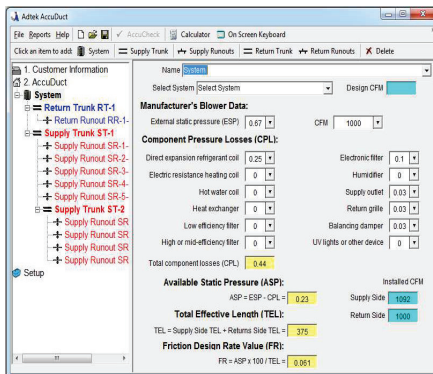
Adtek AccuDuct

File Reports Help | AccuCheck | Calculator | On Screen Keyboard

Click an item to add: System | Supply Trunk | Supply Runouts | Return Trunk | Return Runouts | Delete

1. Customer Information
2. AccuDuct
System
Return Trunk RT-1
Return Runout RR-1-
Supply Trunk ST-1
Supply Runout SR-1-
Supply Runout SR-2-
Supply Runout SR-3-
Supply Runout SR-4-
Supply Runout SR-5-
Supply Trunk ST-2
Supply Runout SR
Supply Runout SR
Supply Runout SR
Supply Runout SR
Setup

Name System

Select System Select System

Design CFM

Manufacturer's Blower Data:

External static pressure (ESP) 0.67

CFM 1000

Component Pressure Losses (CPL):

Direct expansion refrigerant coil 0.25
Electronic filter 0.1
Electric resistance heating coil 0
Humidifier 0
Hot water coil 0
Supply outlet 0.03
Heat exchanger 0
Return grille 0.03
Low efficiency filter 0
Balancing damper 0.03
High or mid-efficiency filter 0
UV lights or other device 0

Total component losses (CPL) 0.44

Available Static Pressure (ASP):

ASP = ESP - CPL = 0.23

Installed CFM

Supply Side 1092

Return Side 1000

Total Effective Length (TEL):

TEL = Supply Side TEL + Returns Side TEL = 375

Friction Design Rate Value (FR):

FR = ASP x 100 / TEL = 0.061